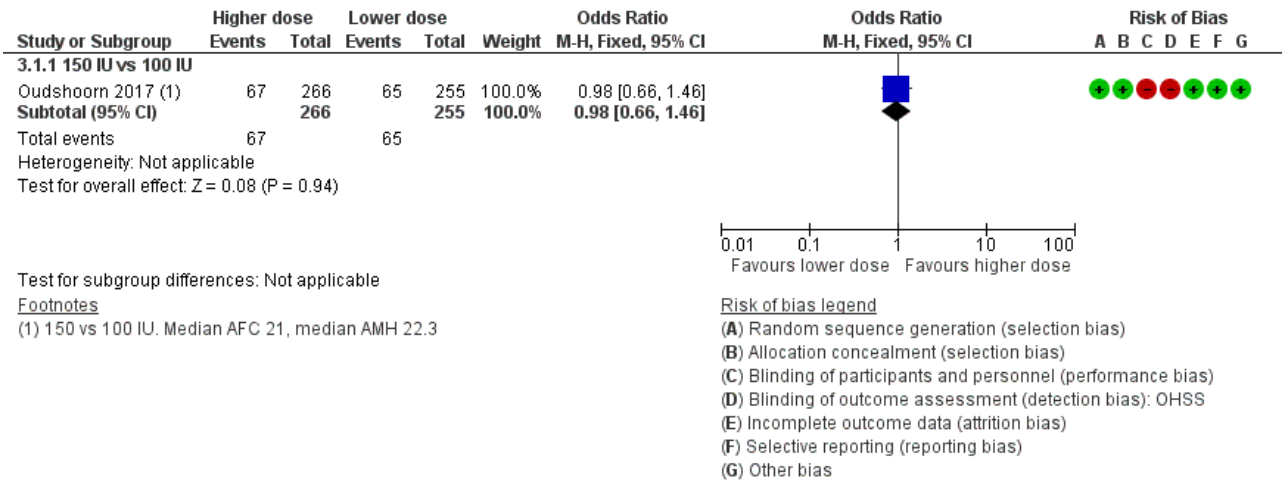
| Study or Subgroup | Higher dose Events | Higher dose Total | Lower dose Events | Lower dose Total | Weight | Odds Ratio M-H, Fixed, 95% CI |
|---|---|---|---|---|---|---|
| 3.1.1 150 IU vs 100 IU | | | | | | |
| Oudshoorn 2017 (1) | 67 | 266 | 65 | 255 | 100.0% | 0.98 [0.66, 1.46] |
| Subtotal (95% CI) | | 266 | | 255 | 100.0% | 0.98 [0.66, 1.46] |
| Total events | 67 | | 65 | | | |

Heterogeneity: Not applicable
Test for overall effect: Z = 0.08 (P = 0.94)

Odds Ratio
M-H, Fixed, 95% CI

0.01 0.1 1 10 100
Favours lower dose Favours higher dose

Risk of Bias
A B C D E F G
+ + - - + + +

Test for subgroup differences: Not applicable

Footnotes
(1) 150 vs 100 IU. Median AFC 21, median AMH 22.3

Risk of bias legend
(A) Random sequence generation (selection bias)
(B) Allocation concealment (selection bias)
(C) Blinding of participants and personnel (performance bias)
(D) Blinding of outcome assessment (detection bias): OHSS
(E) Incomplete outcome data (attrition bias)
(F) Selective reporting (reporting bias)
(G) Other bias